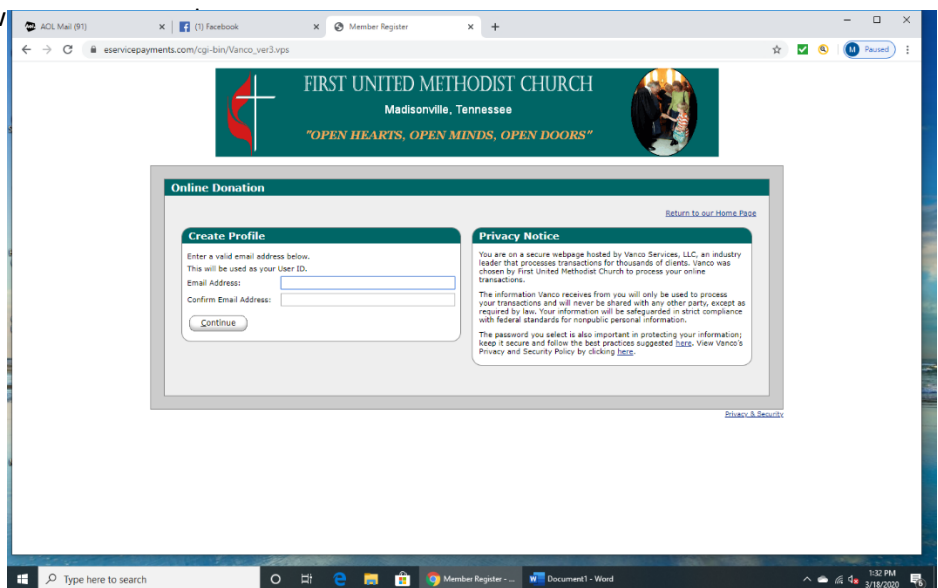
AOL Mail (91)
(1) Facebook
Member Register

eservicepayments.com/cgi-bin/Vanco_ver3.vps

M Paused

FIRST UNITED METHODIST CHURCH
Madisonville, Tennessee
"OPEN HEARTS, OPEN MINDS, OPEN DOORS"

Online Donation

Return to our Home Page

Create Profile

Enter a valid email address below.
This will be used as your User ID.
Email Address:
Confirm Email Address:
Continue

Privacy Notice

You are on a secure webpage hosted by Vanco Services, LLC, an industry leader that processes transactions for thousands of clients. Vanco was chosen by First United Methodist Church to process your online transactions.

The information Vanco receives from you will only be used to process your transactions and will never be shared with any other party, except as required by law. Your information will be safeguarded in strict compliance with federal standards for nonpublic personal information.

The password you select is also important in protecting your information; keep it secure and follow the best practices suggested here. View Vanco's Privacy and Security Policy by clicking here.

Privacy & Security

Type here to search
Member Register - ...
Document1 - Word
1:32 PM
3/18/2020